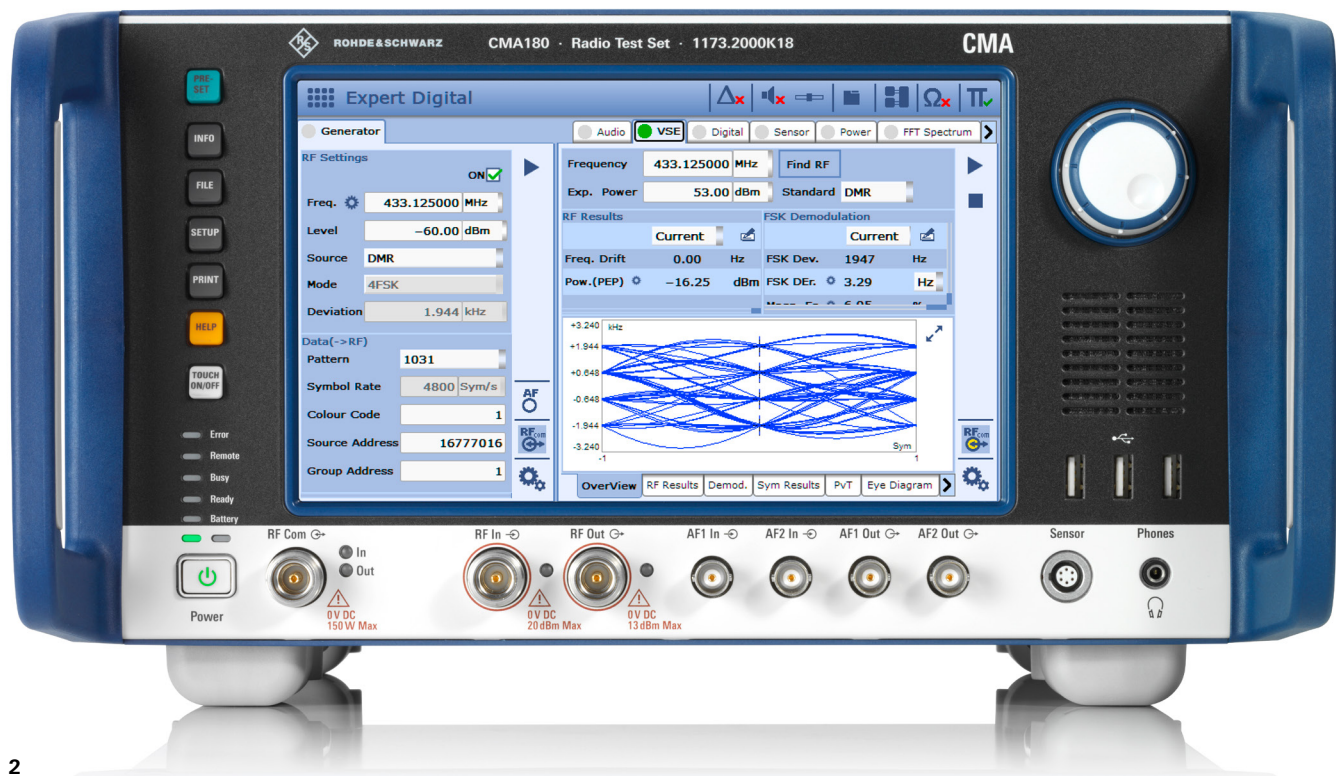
ROHDE&SCHWARZ CMA180 · Radio Test Set · 1173.2000K18 CMA

PRE-SET
INFO
FILE
SETUP
PRINT
HELP
TOUCH ON/OFF

Error
Remote
Busy
Ready
Battery

Expert Digital

Generator
Audio VSE Digital Sensor Power FFT Spectrum

RF Settings
ON
Freq. 433.125000 MHz
Level –60.00 dBm
Source DMR
Mode 4FSK
Deviation 1.944 kHz

Data(->RF)
Pattern 1031
Symbol Rate 4800 Sym/s
Colour Code 1
Source Address 16777016
Group Address 1

AF
RF com

Frequency 433.125000 MHz Find RF
Exp. Power 53.00 dBm Standard DMR

RF Results
Current
Freq. Drift 0.00 Hz
Pow.(PEP) –16.25 dBm

FSK Demodulation
Current
FSK Dev. 1947 Hz
FSK DEr. 3.29 Hz

+3.240 kHz
+1.944
+0.648
-0.648
-1.944
-3.240
-1 Sym 1

Overview RF Results Demod. Sym Results PvT Eye Diagram

RF Com In Out
0V DC 150 W Max
RF In
0V DC 20 dBm Max
RF Out
0V DC 13 dBm Max
AF1 In AF2 In AF1 Out AF2 Out
Sensor
Phones
Power

2